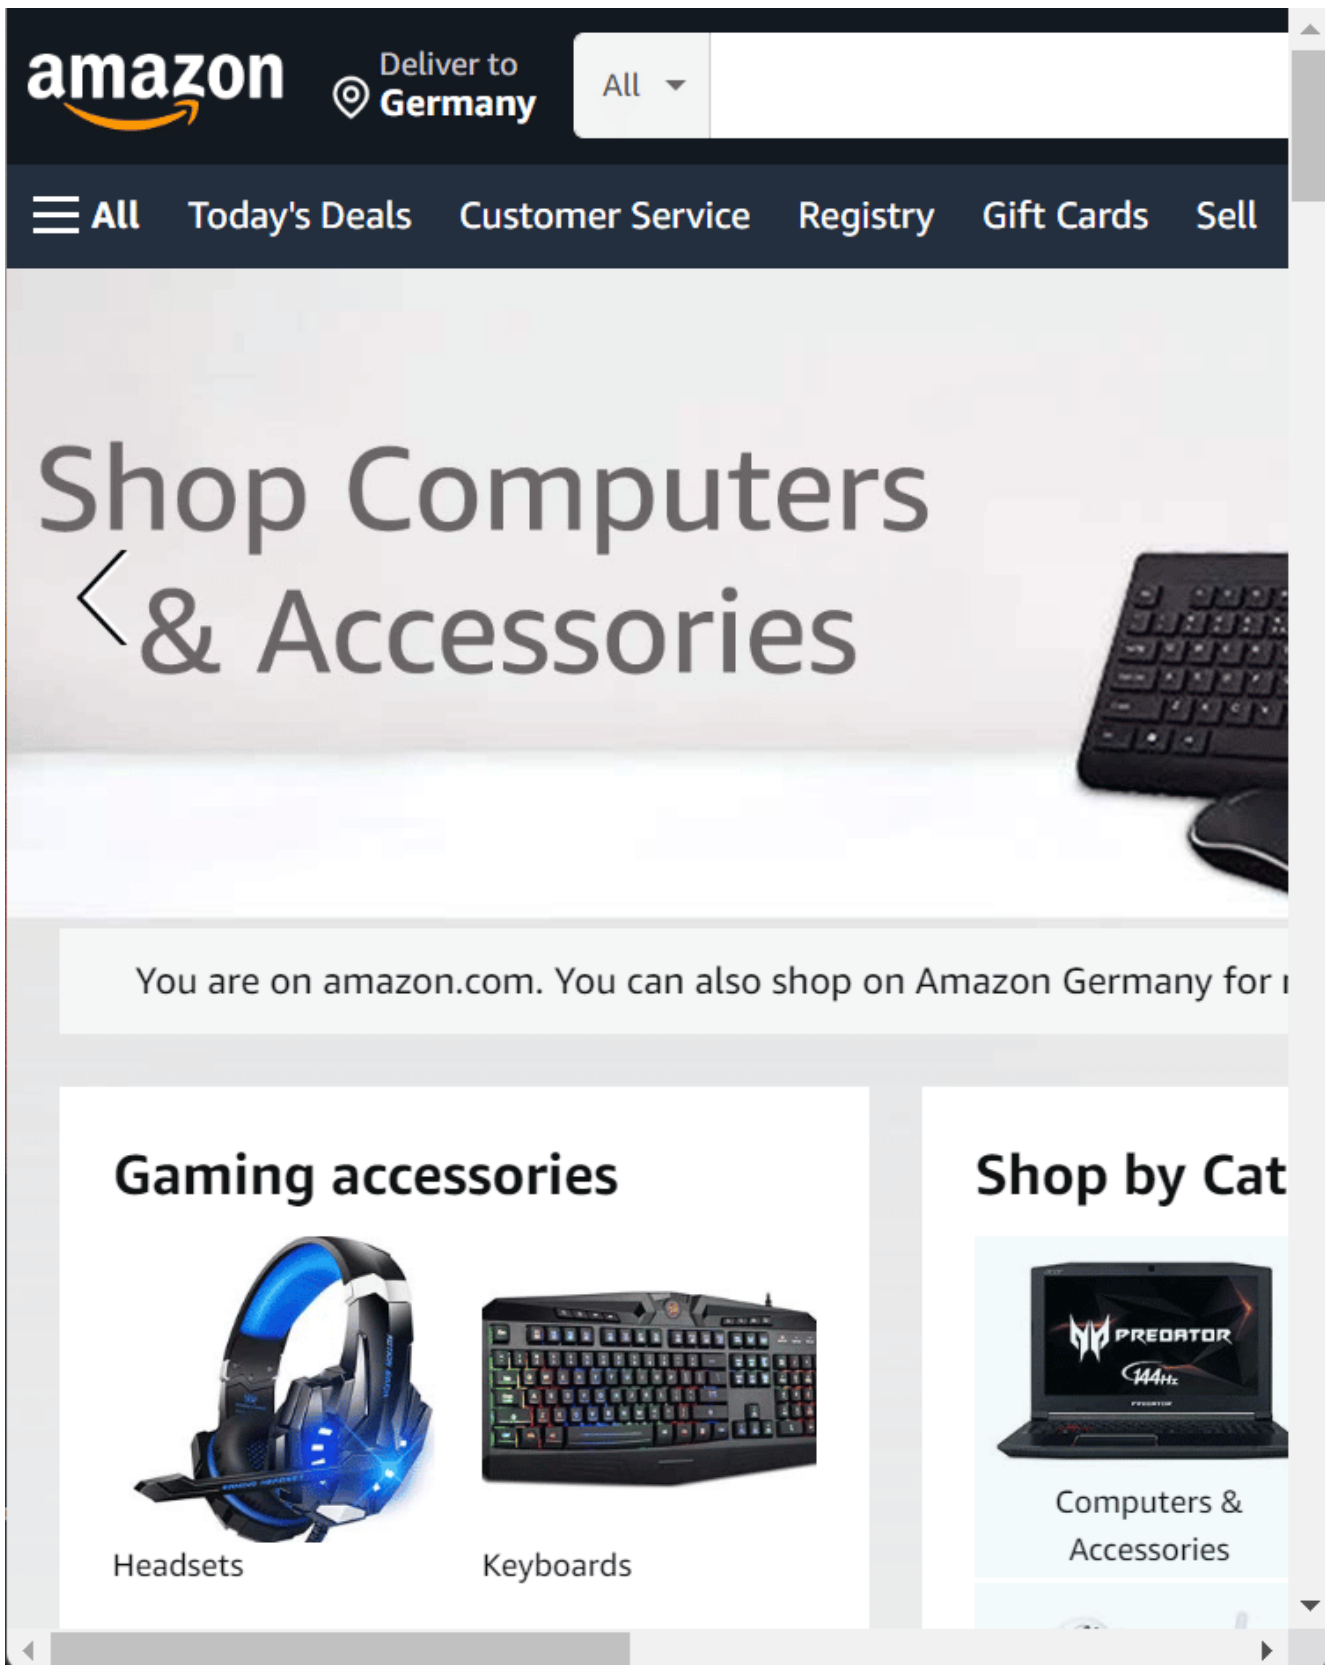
amazon

Deliver to
Germany

All

All Today's Deals Customer Service Registry Gift Cards Sell

Shop Computers & Accessories

You are on amazon.com. You can also shop on Amazon Germany for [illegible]

Gaming accessories

Headsets

Keyboards

Shop by Cat

PREDATOR
144Hz

Computers & Accessories